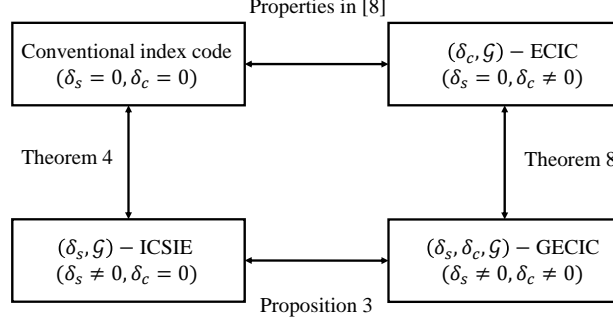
Properties in [8]

Conventional index code
$(\delta_s = 0, \delta_c = 0)$

$(\delta_c, \mathcal{G}) - \text{ECIC}$
$(\delta_s = 0, \delta_c \neq 0)$

Theorem 4

Theorem 8

$(\delta_s, \mathcal{G}) - \text{ICSIE}$
$(\delta_s \neq 0, \delta_c = 0)$

$(\delta_s, \delta_c, \mathcal{G}) - \text{GECIC}$
$(\delta_s \neq 0, \delta_c \neq 0)$

Proposition 3